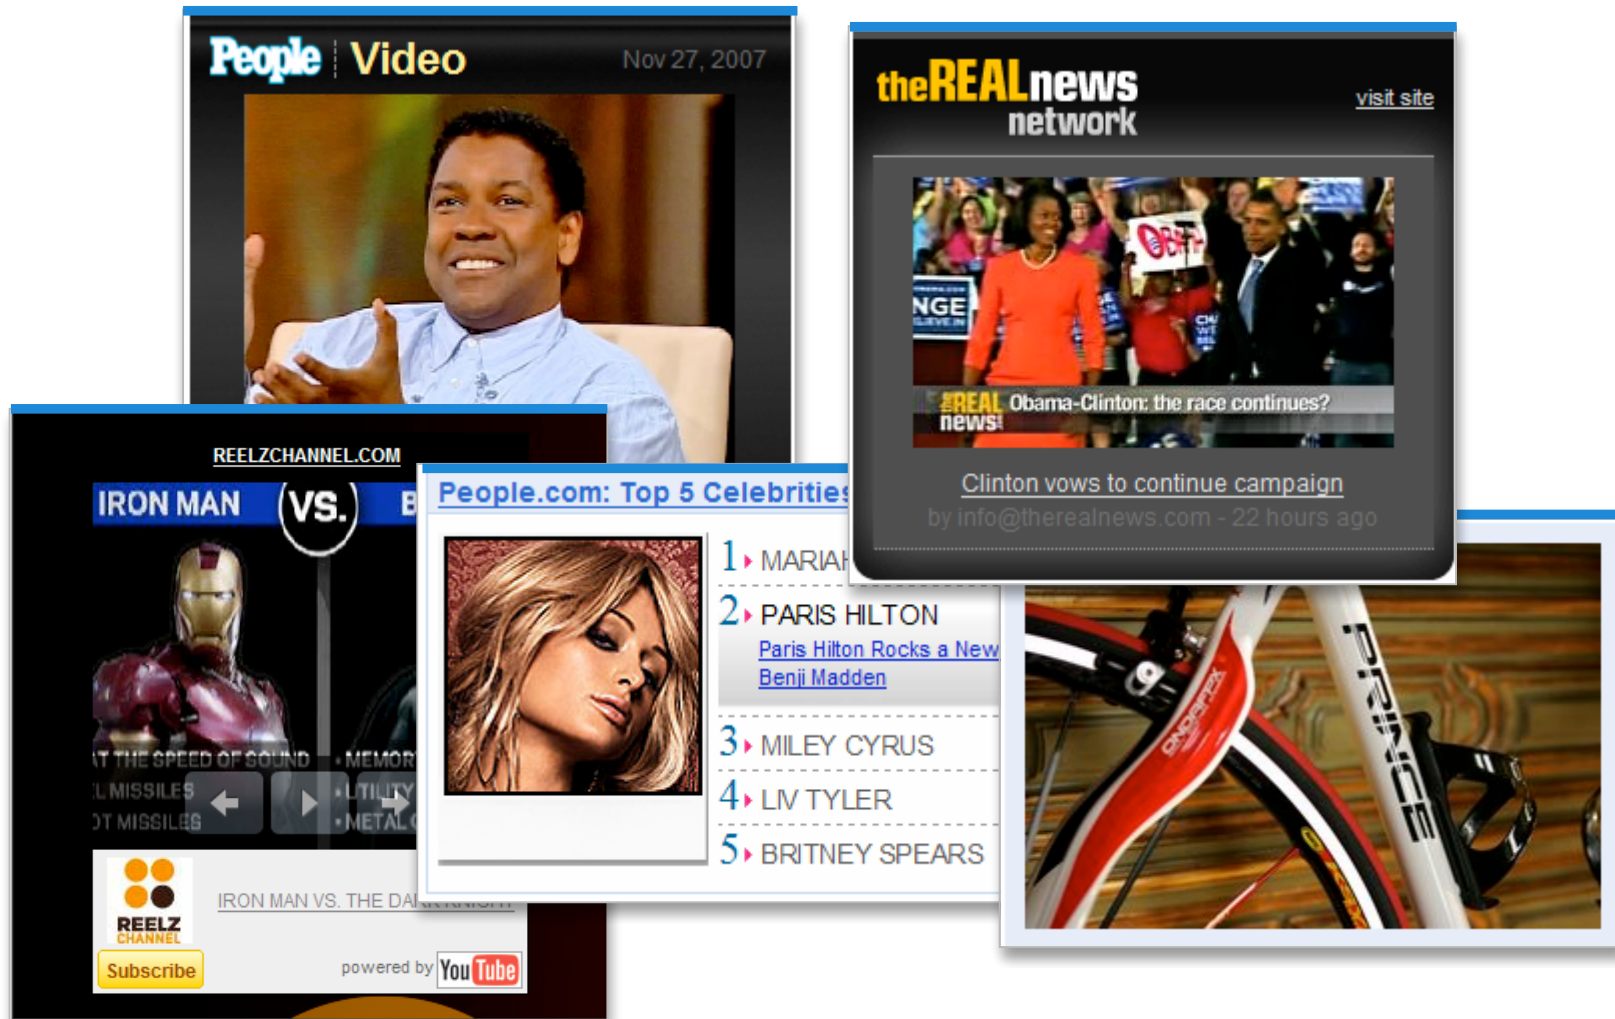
People | Video Nov 27, 2007

theREALnews network
visit site

REAL news Obama-Clinton: the race continues?

Clinton vows to continue campaign
by info@therealnews.com - 22 hours ago

REELZCHANNEL.COM
IRON MAN VS. B
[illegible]T THE SPEED OF SOUND •MEMOR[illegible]
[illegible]MISSILES •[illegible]TILITY
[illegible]T MISSILES •METAL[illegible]

REELZ CHANNEL
IRON MAN VS. THE DA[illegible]
Subscribe
powered by YouTube

People.com: Top 5 Celebritie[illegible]
1 MARIA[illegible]
2 PARIS HILTON
Paris Hilton Rocks a New
Benji Madden
3 MILEY CYRUS
4 LIV TYLER
5 BRITNEY SPEARS

PRINCE
ONDA FPX